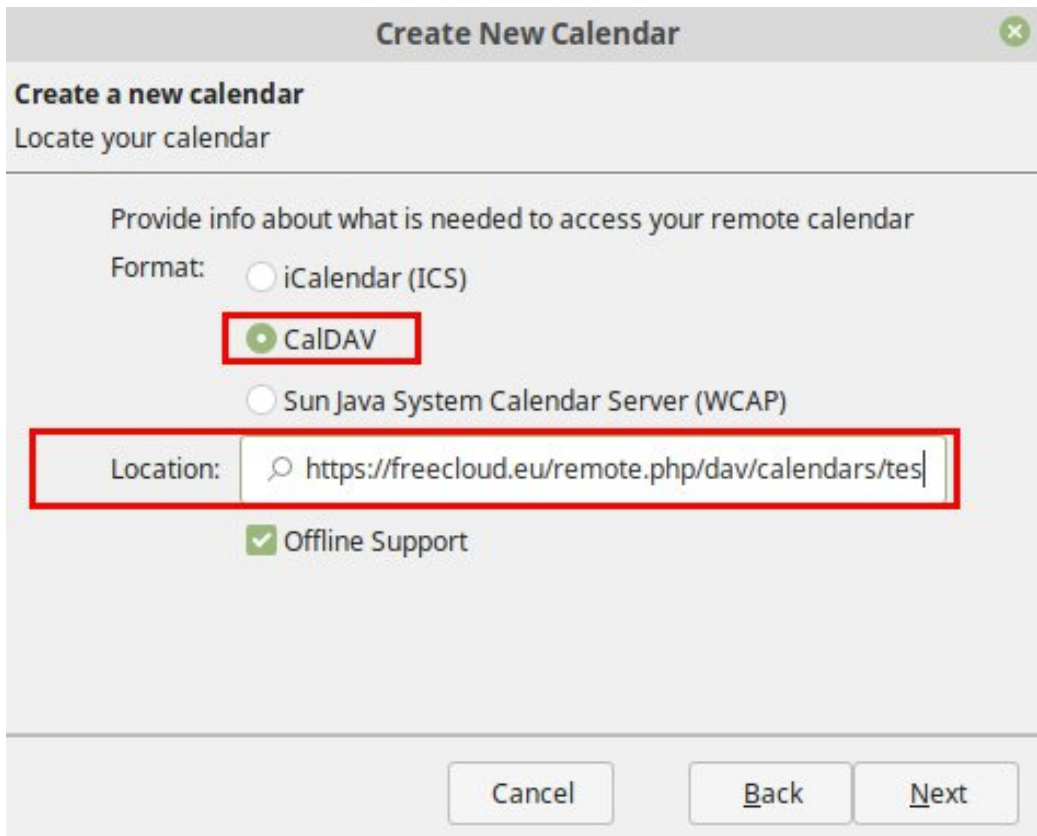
Create New Calendar

Create a new calendar
Locate your calendar

Provide info about what is needed to access your remote calendar

Format: iCalendar (ICS)
CalDAV
Sun Java System Calendar Server (WCAP)

Location: https://freecloud.eu/remote.php/dav/calendars/tes

Offline Support

Cancel Back Next